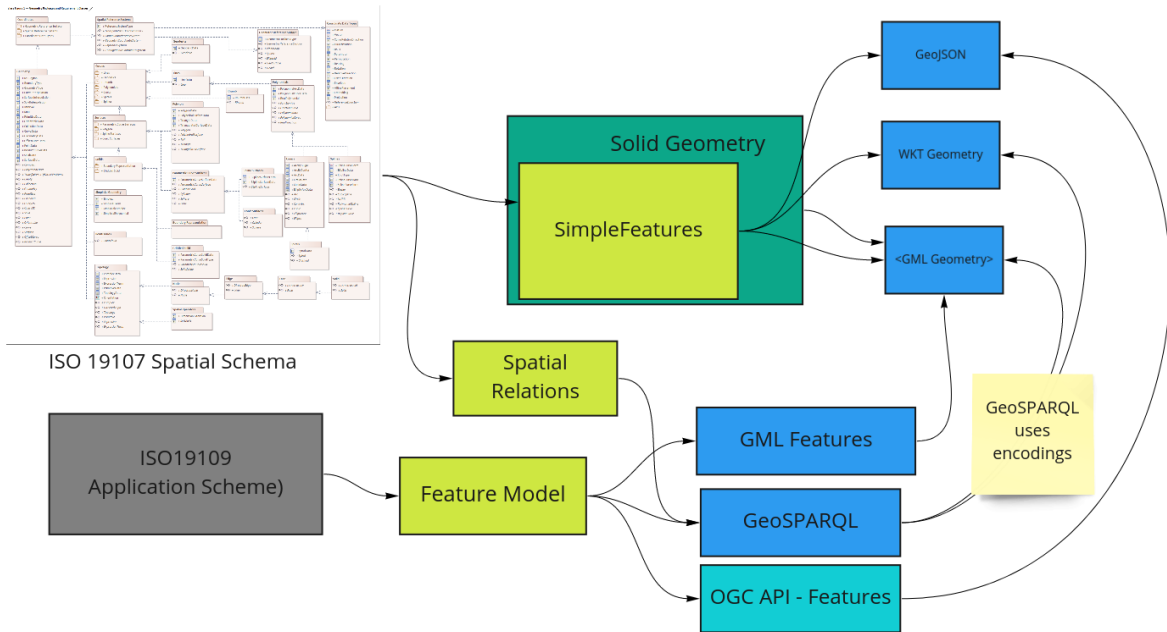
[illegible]

ISO 19107 Spatial Schema

Solid Geometry

SimpleFeatures

GeoJSON

WKT Geometry

<GML Geometry>

Spatial Relations

ISO19109 Application Scheme)

Feature Model

GML Features

GeoSPARQL

OGC API - Features

GeoSPARQL uses encodings